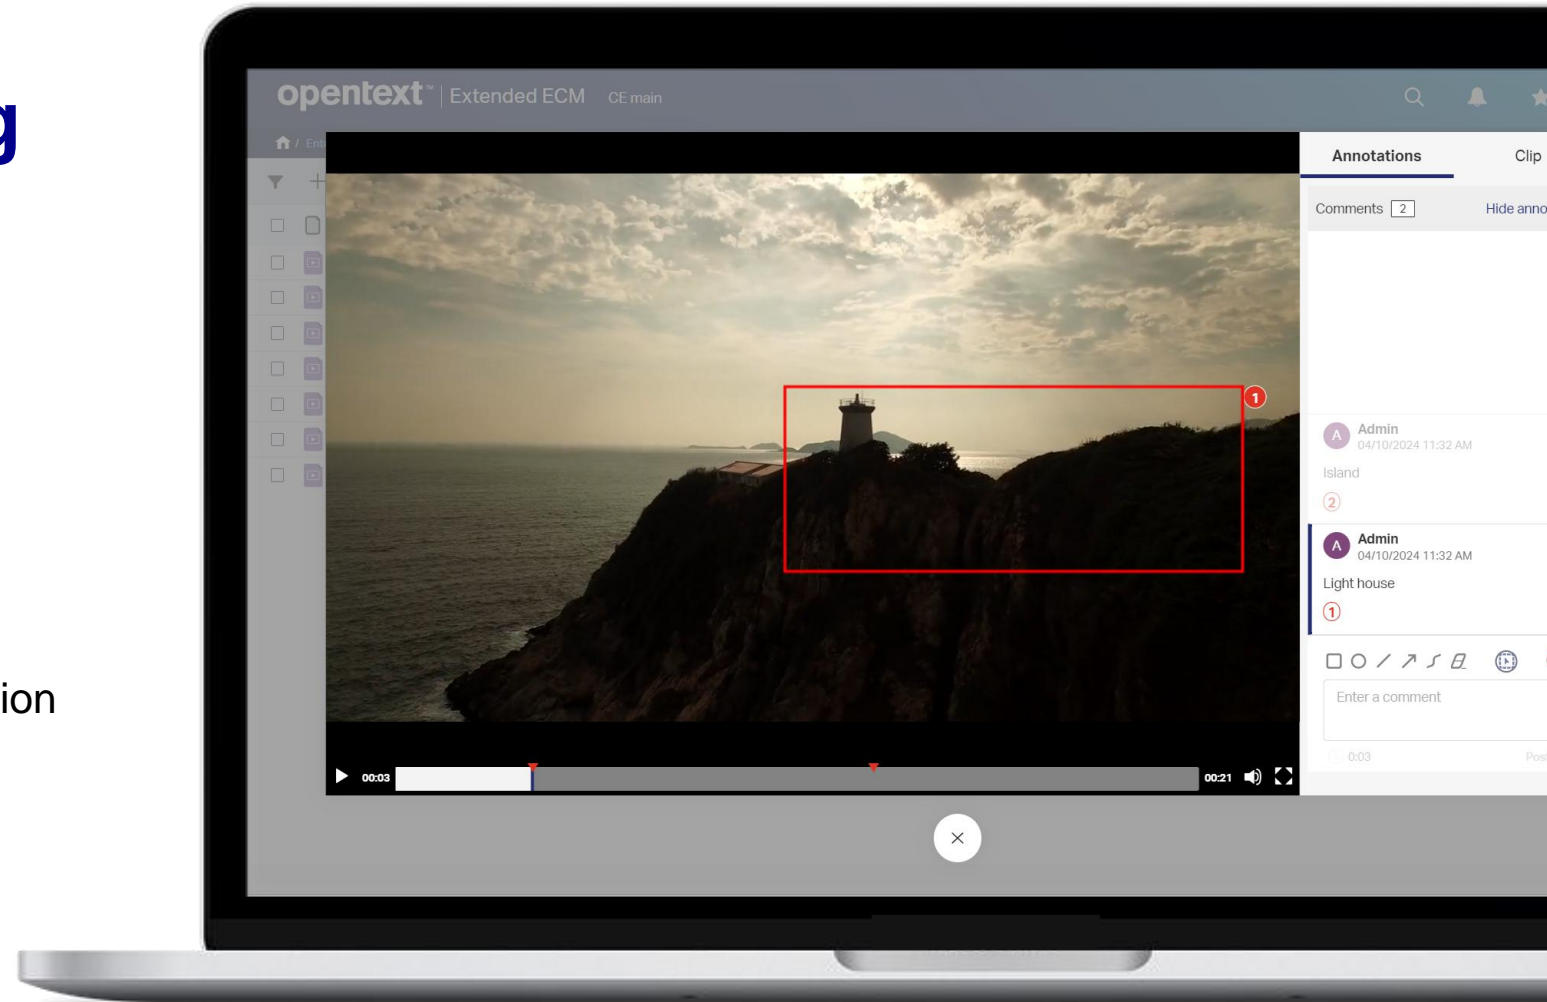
g

ion

opentext™ | Extended ECM CE main

/ Ent

Annotations Clip

Comments 2 Hide anno

1

A Admin 04/10/2024 11:32 AM

Island

2

A Admin 04/10/2024 11:32 AM

Light house

1

Enter a comment

0:03 Pos

00:03 00:21